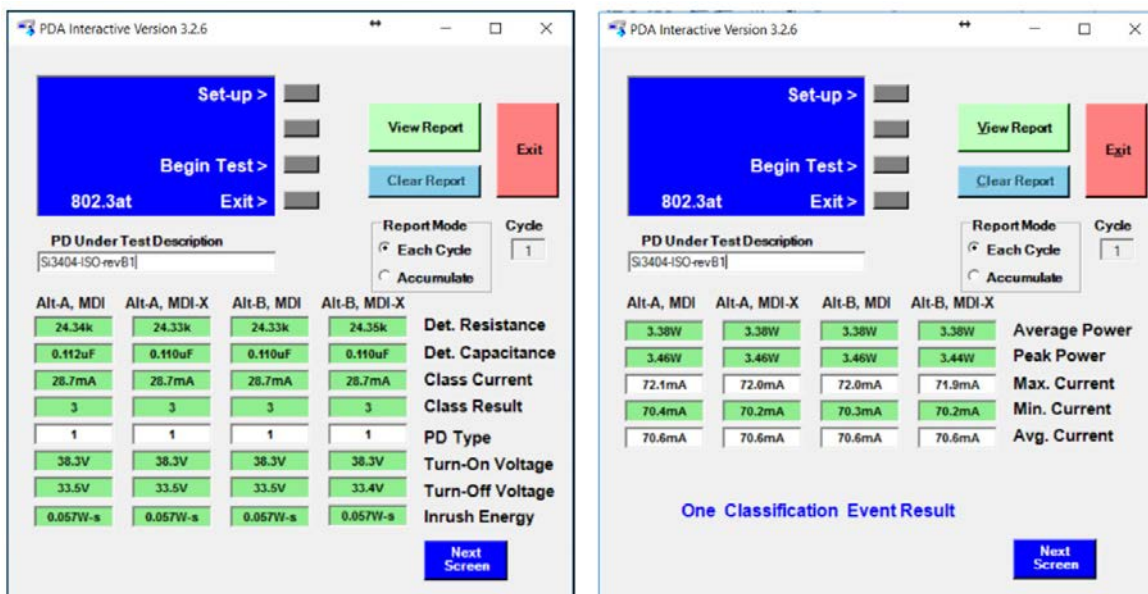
PDA Interactive Version 3.2.6

Set-up >

Begin Test >

802.3at

Exit >

View Report

Clear Report

Exit

Report Mode

Each Cycle

Accumulate

Cycle

1

PD Under Test Description

Si3404-ISO-revB1

| Alt-A, MDI | Alt-A, MDI-X | Alt-B, MDI | Alt-B, MDI-X | |
|---|---|---|---|---|
| 24.34k | 24.33k | 24.33k | 24.35k | Det. Resistance |
| 0.112uF | 0.110uF | 0.110uF | 0.110uF | Det. Capacitance |
| 28.7mA | 28.7mA | 28.7mA | 28.7mA | Class Current |
| 3 | 3 | 3 | 3 | Class Result |
| 1 | 1 | 1 | 1 | PD Type |
| 38.3V | 38.3V | 38.3V | 38.3V | Turn-On Voltage |
| 33.5V | 33.5V | 33.5V | 33.4V | Turn-Off Voltage |
| 0.057W-s | 0.057W-s | 0.057W-s | 0.057W-s | Inrush Energy |

Next Screen

PDA Interactive Version 3.2.6

Set-up >

Begin Test >

802.3at

Exit >

View Report

Clear Report

Exit

Report Mode

Each Cycle

Accumulate

Cycle

1

PD Under Test Description

Si3404-ISO-revB1

| Alt-A, MDI | Alt-A, MDI-X | Alt-B, MDI | Alt-B, MDI-X | |
|---|---|---|---|---|
| 3.38W | 3.38W | 3.38W | 3.38W | Average Power |
| 3.46W | 3.46W | 3.46W | 3.44W | Peak Power |
| 72.1mA | 72.0mA | 72.0mA | 71.9mA | Max. Current |
| 70.4mA | 70.2mA | 70.3mA | 70.2mA | Min. Current |
| 70.6mA | 70.6mA | 70.6mA | 70.6mA | Avg. Current |

One Classification Event Result

Next Screen